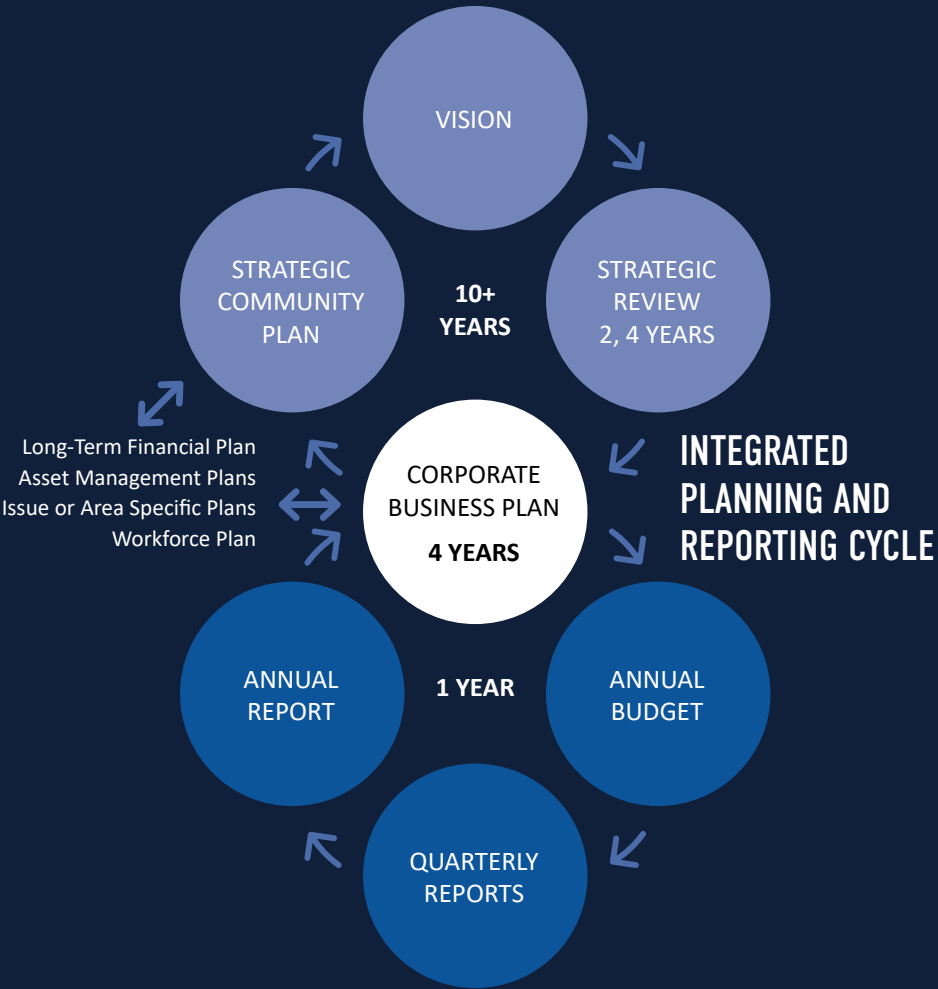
VISION

STRATEGIC COMMUNITY PLAN

10+ YEARS

STRATEGIC REVIEW 2, 4 YEARS

Long-Term Financial Plan
Asset Management Plans
Issue or Area Specific Plans
Workforce Plan

CORPORATE BUSINESS PLAN
4 YEARS

INTEGRATED PLANNING AND REPORTING CYCLE

ANNUAL REPORT

1 YEAR

ANNUAL BUDGET

QUARTERLY REPORTS